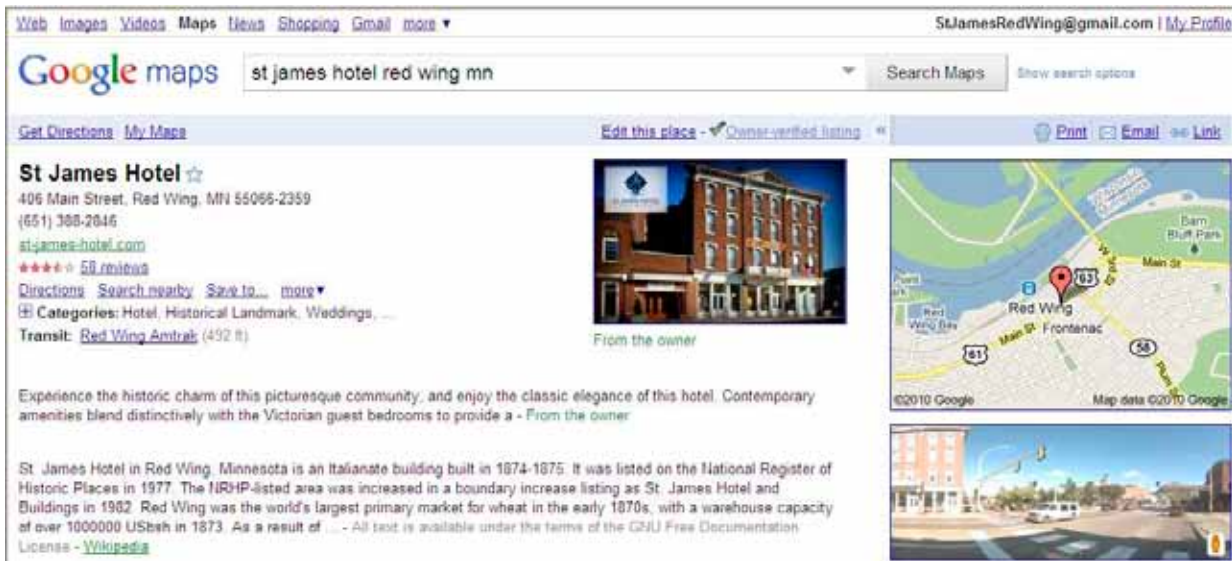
Web Images Videos Maps News Shopping Gmail more ▾

StJamesRedWing@gmail.com | My Profile

Google maps

st james hotel red wing mn

Search Maps

Show search options

Get Directions My Maps

Edit this place - Owner-verified listing «

Print Email Link

St James Hotel

406 Main Street, Red Wing, MN 55066-2359

(651) 388-2846

st-james-hotel.com

58 reviews

Directions Search nearby Save to... more ▾

Categories: Hotel, Historical Landmark, Weddings, ...

Transit: Red Wing Amtrak (492 ft)

From the owner

Barn Bluff Park

Main St

63

Red Wing

Red Wing Bay

Main St

Frontenac

61

58

Plum St

©2010 Google

Map data ©2010 Google

Experience the historic charm of this picturesque community, and enjoy the classic elegance of this hotel. Contemporary amenities blend distinctively with the Victorian guest bedrooms to provide a - From the owner

St. James Hotel in Red Wing, Minnesota is an Italianate building built in 1874-1875. It was listed on the National Register of Historic Places in 1977. The NRHP-listed area was increased in a boundary increase listing as St. James Hotel and Buildings in 1982. Red Wing was the world's largest primary market for wheat in the early 1870s, with a warehouse capacity of over 1000000 USbsh in 1873. As a result of ... - All text is available under the terms of the GNU Free Documentation License - Wikipedia